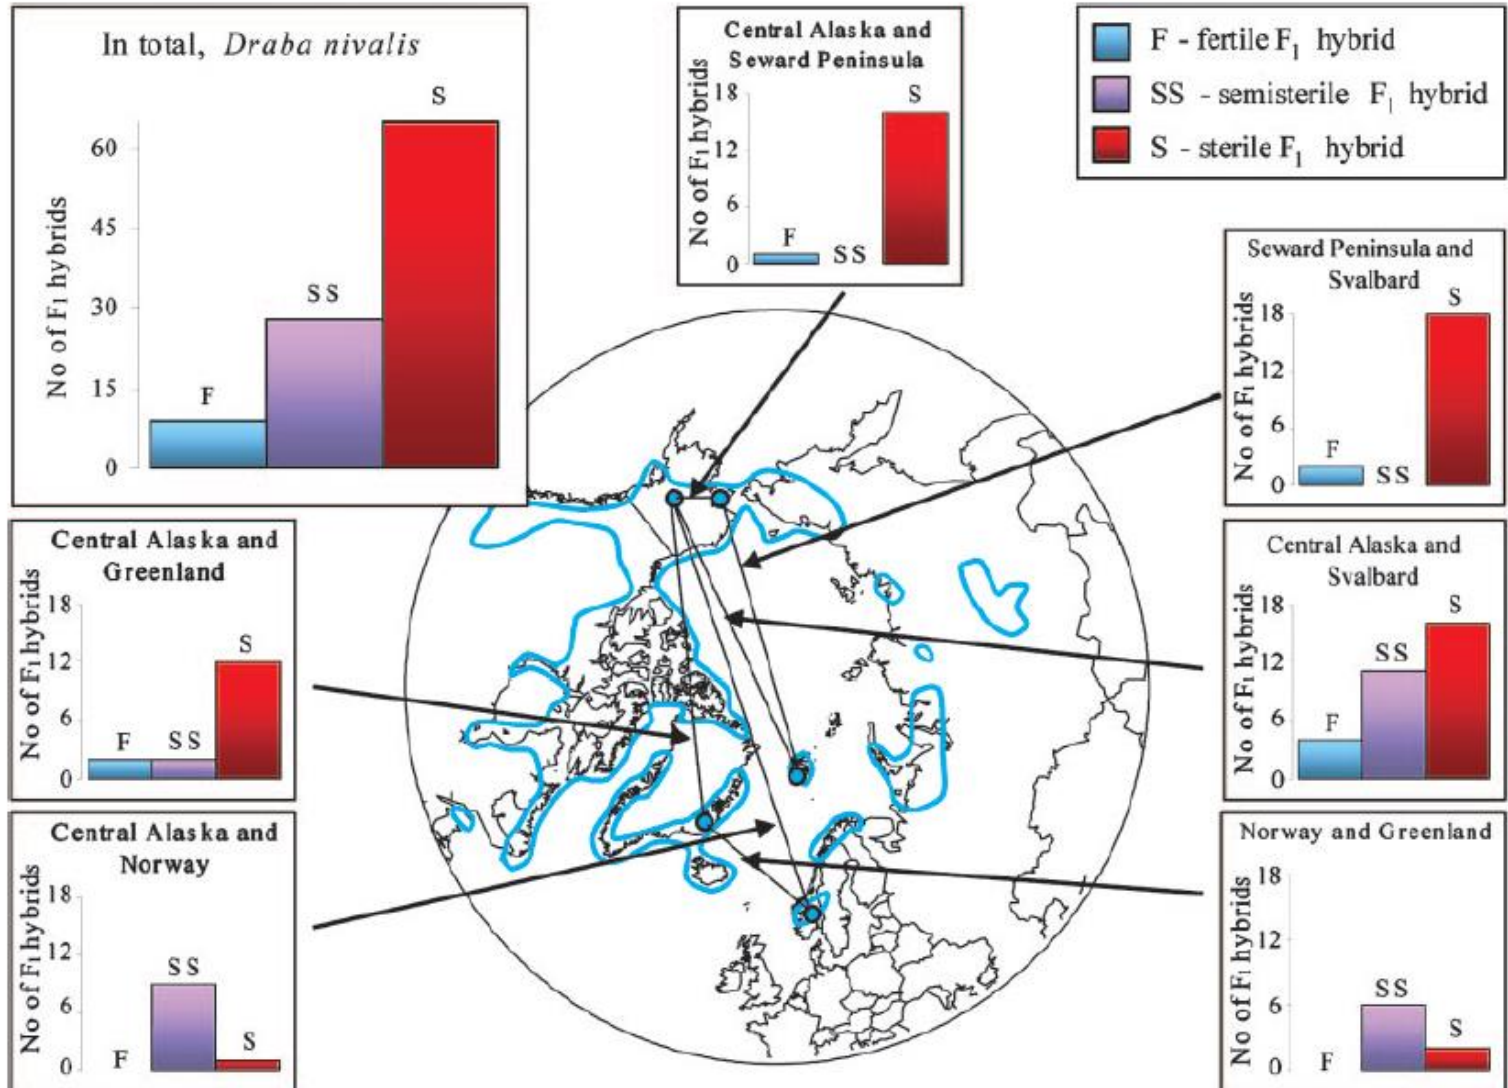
In total, *Draba nivalis*

No of $F_1$ hybrids

60
45
30
15
0

F
SS
S

Central Alaska and Seward Peninsula

No of $F_1$ hybrids

18
12
6
0

F
SS
S

F - fertile $F_1$ hybrid
SS - semisterile $F_1$ hybrid
S - sterile $F_1$ hybrid

Seward Peninsula and Svalbard

No of $F_1$ hybrids

18
12
6
0

F
SS
S

Central Alaska and Greenland

No of $F_1$ hybrids

18
12
6
0

F
SS
S

Central Alaska and Svalbard

No of $F_1$ hybrids

18
12
6
0

F
SS
S

Central Alaska and Norway

No of $F_1$ hybrids

18
12
6
0

F
SS
S

Norway and Greenland

No of $F_1$ hybrids

18
12
6
0

F
SS
S